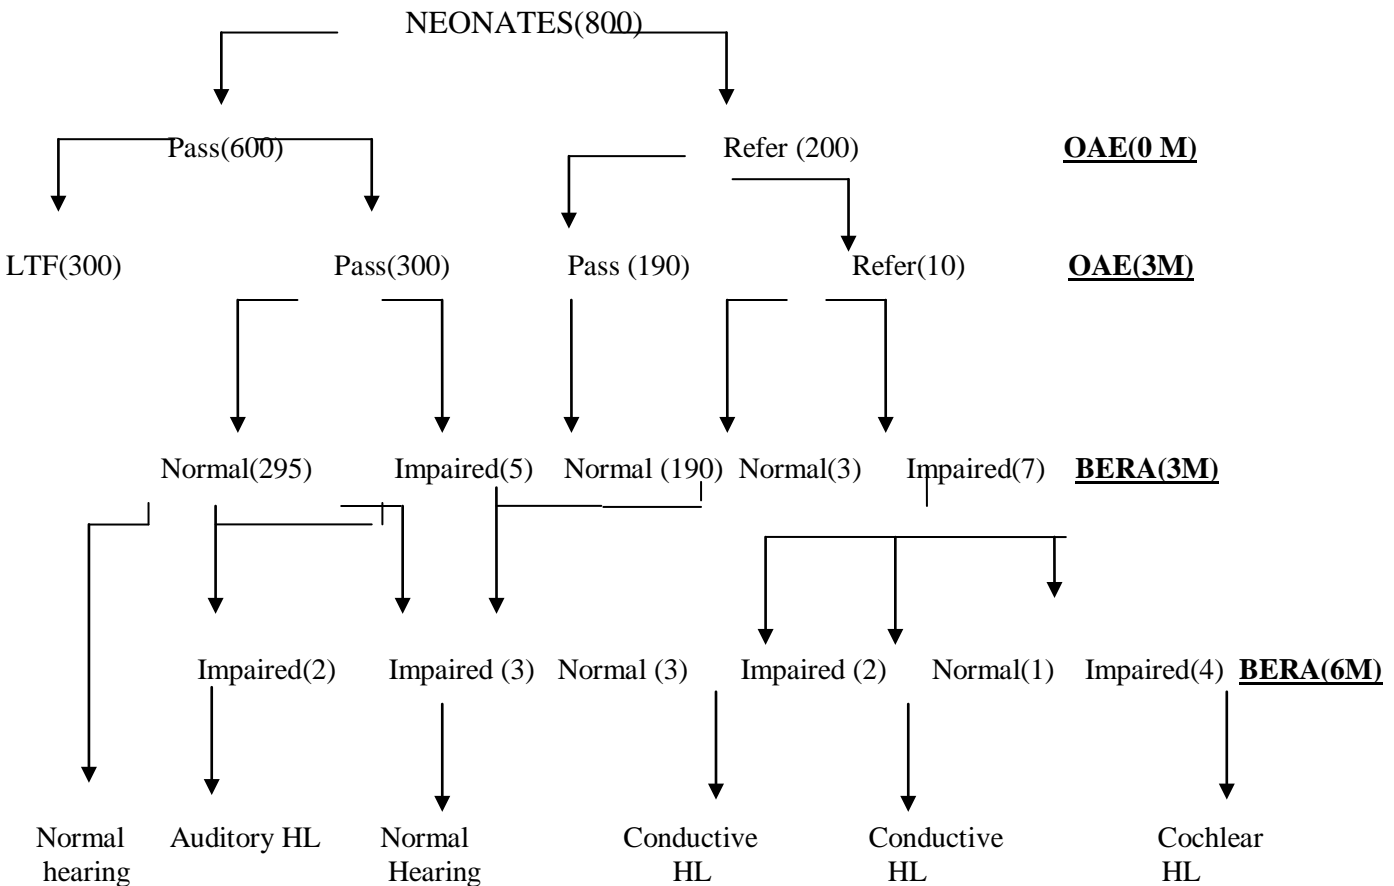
NEONATES(800)

Pass(600)

Refer (200)

OAE(0 M)

LTF(300)

Pass(300)

Pass (190)

Refer(10)

OAE(3M)

Normal(295)

Impaired(5)

Normal (190)

Normal(3)

Impaired(7)

BERA(3M)

Impaired(2)

Impaired (3)

Normal (3)

Impaired (2)

Normal(1)

Impaired(4)

BERA(6M)

Normal hearing

Auditory HL

Normal Hearing

Conductive HL

Conductive HL

Cochlear HL